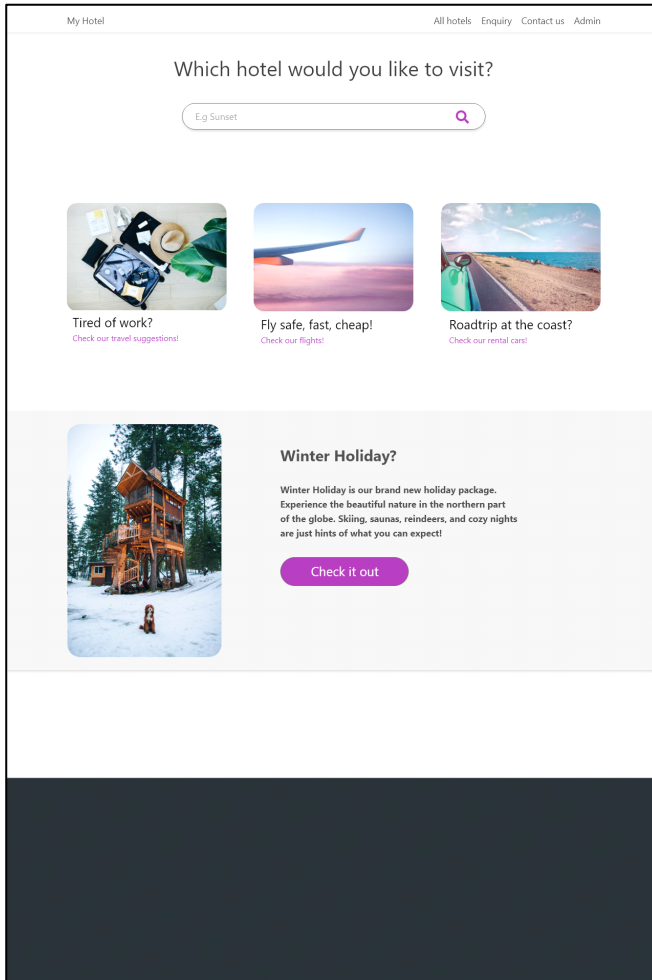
My Hotel

All hotels Enquiry Contact us Admin

Which hotel would you like to visit?

E.g Sunset

Tired of work?
Check our travel suggestions!

Fly safe, fast, cheap!
Check our flights!

Roadtrip at the coast?
Check our rental cars!

Winter Holiday?

Winter Holiday is our brand new holiday package. Experience the beautiful nature in the northern part of the globe. Skiing, saunas, reindeers, and cozy nights are just hints of what you can expect!

Check it out